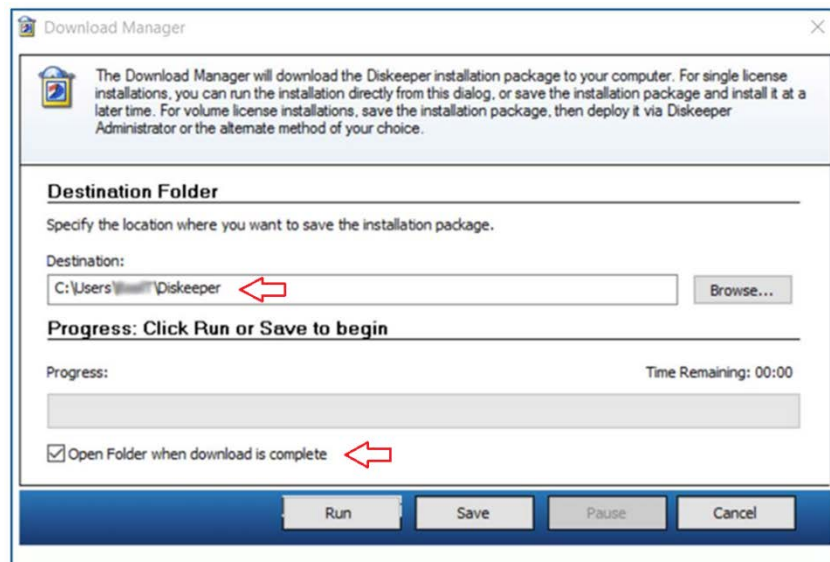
Download Manager

The Download Manager will download the Diskeeper installation package to your computer. For single license installations, you can run the installation directly from this dialog, or save the installation package and install it at a later time. For volume license installations, save the installation package, then deploy it via Diskeeper Administrator or the alternate method of your choice.

Destination Folder

Specify the location where you want to save the installation package.

Destination:

C:\Users\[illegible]\Diskeeper

Browse...

Progress: Click Run or Save to begin

Progress:

Time Remaining: 00:00

Open Folder when download is complete

Run

Save

Pause

Cancel